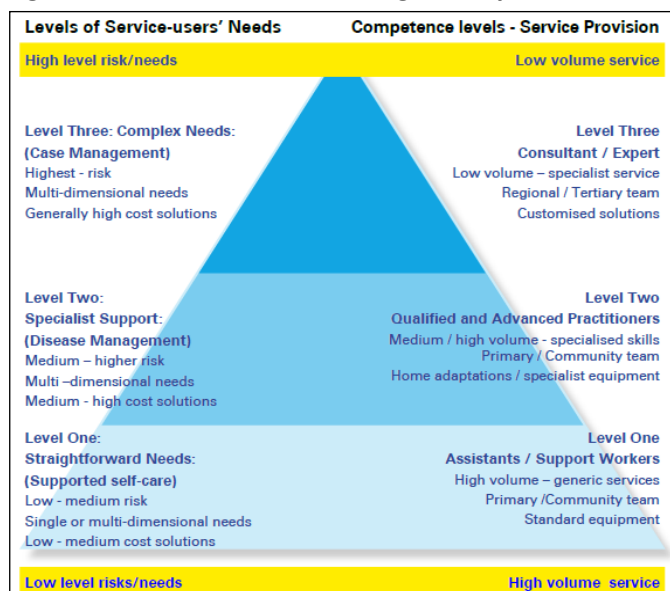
Levels of Service-users' Needs

Competence levels - Service Provision

High level risk/needs

Low volume service

Level Three: Complex Needs:
(Case Management)
Highest - risk
Multi-dimensional needs
Generally high cost solutions

Level Three
Consultant / Expert
Low volume – specialist service
Regional / Tertiary team
Customised solutions

Level Two:
Specialist Support:
(Disease Management)
Medium – higher risk
Multi –dimensional needs
Medium - high cost solutions

Level Two
Qualified and Advanced Practitioners
Medium / high volume - specialised skills
Primary / Community team
Home adaptations / specialist equipment

Level One:
Straightforward Needs:
(Supported self-care)
Low - medium risk
Single or multi-dimensional needs
Low - medium cost solutions

Level One
Assistants / Support Workers
High volume – generic services
Primary /Community team
Standard equipment

Low level risks/needs

High volume service